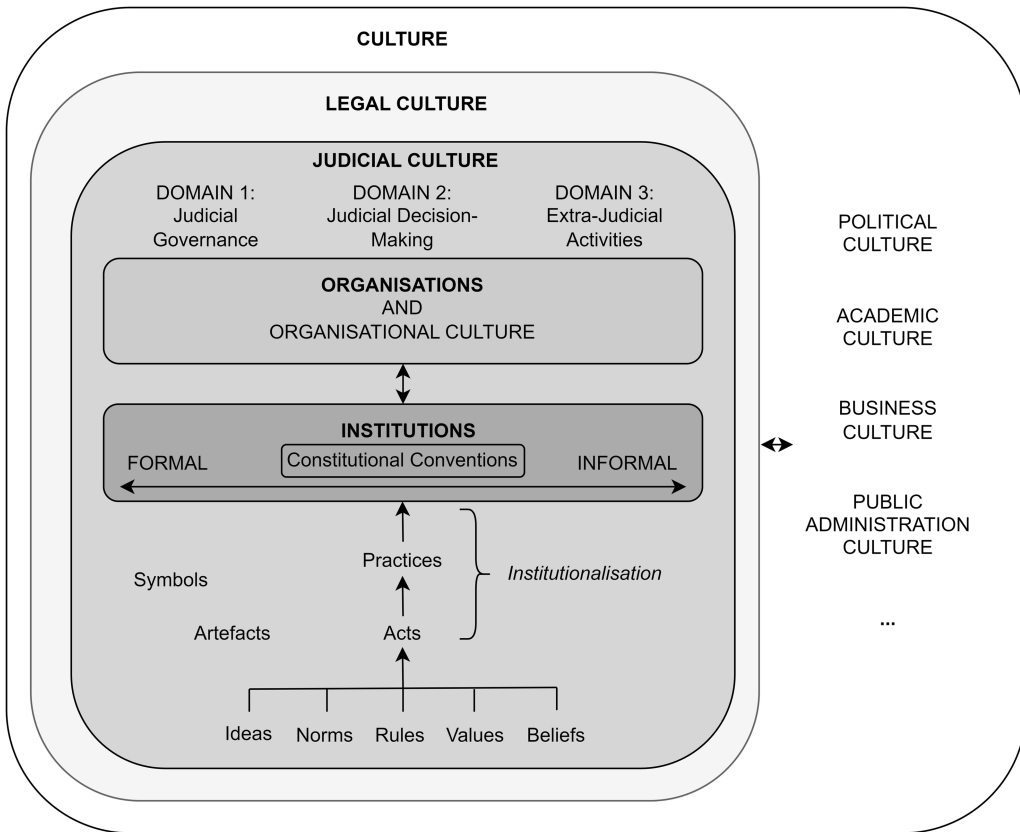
CULTURE

LEGAL CULTURE

JUDICIAL CULTURE

DOMAIN 1: Judicial Governance

DOMAIN 2: Judicial Decision-Making

DOMAIN 3: Extra-Judicial Activities

ORGANISATIONS AND ORGANISATIONAL CULTURE

INSTITUTIONS

FORMAL

Constitutional Conventions

INFORMAL

Practices

Institutionalisation

Symbols

Artefacts

Acts

Ideas

Norms

Rules

Values

Beliefs

POLITICAL CULTURE

ACADEMIC CULTURE

BUSINESS CULTURE

PUBLIC ADMINISTRATION CULTURE

...